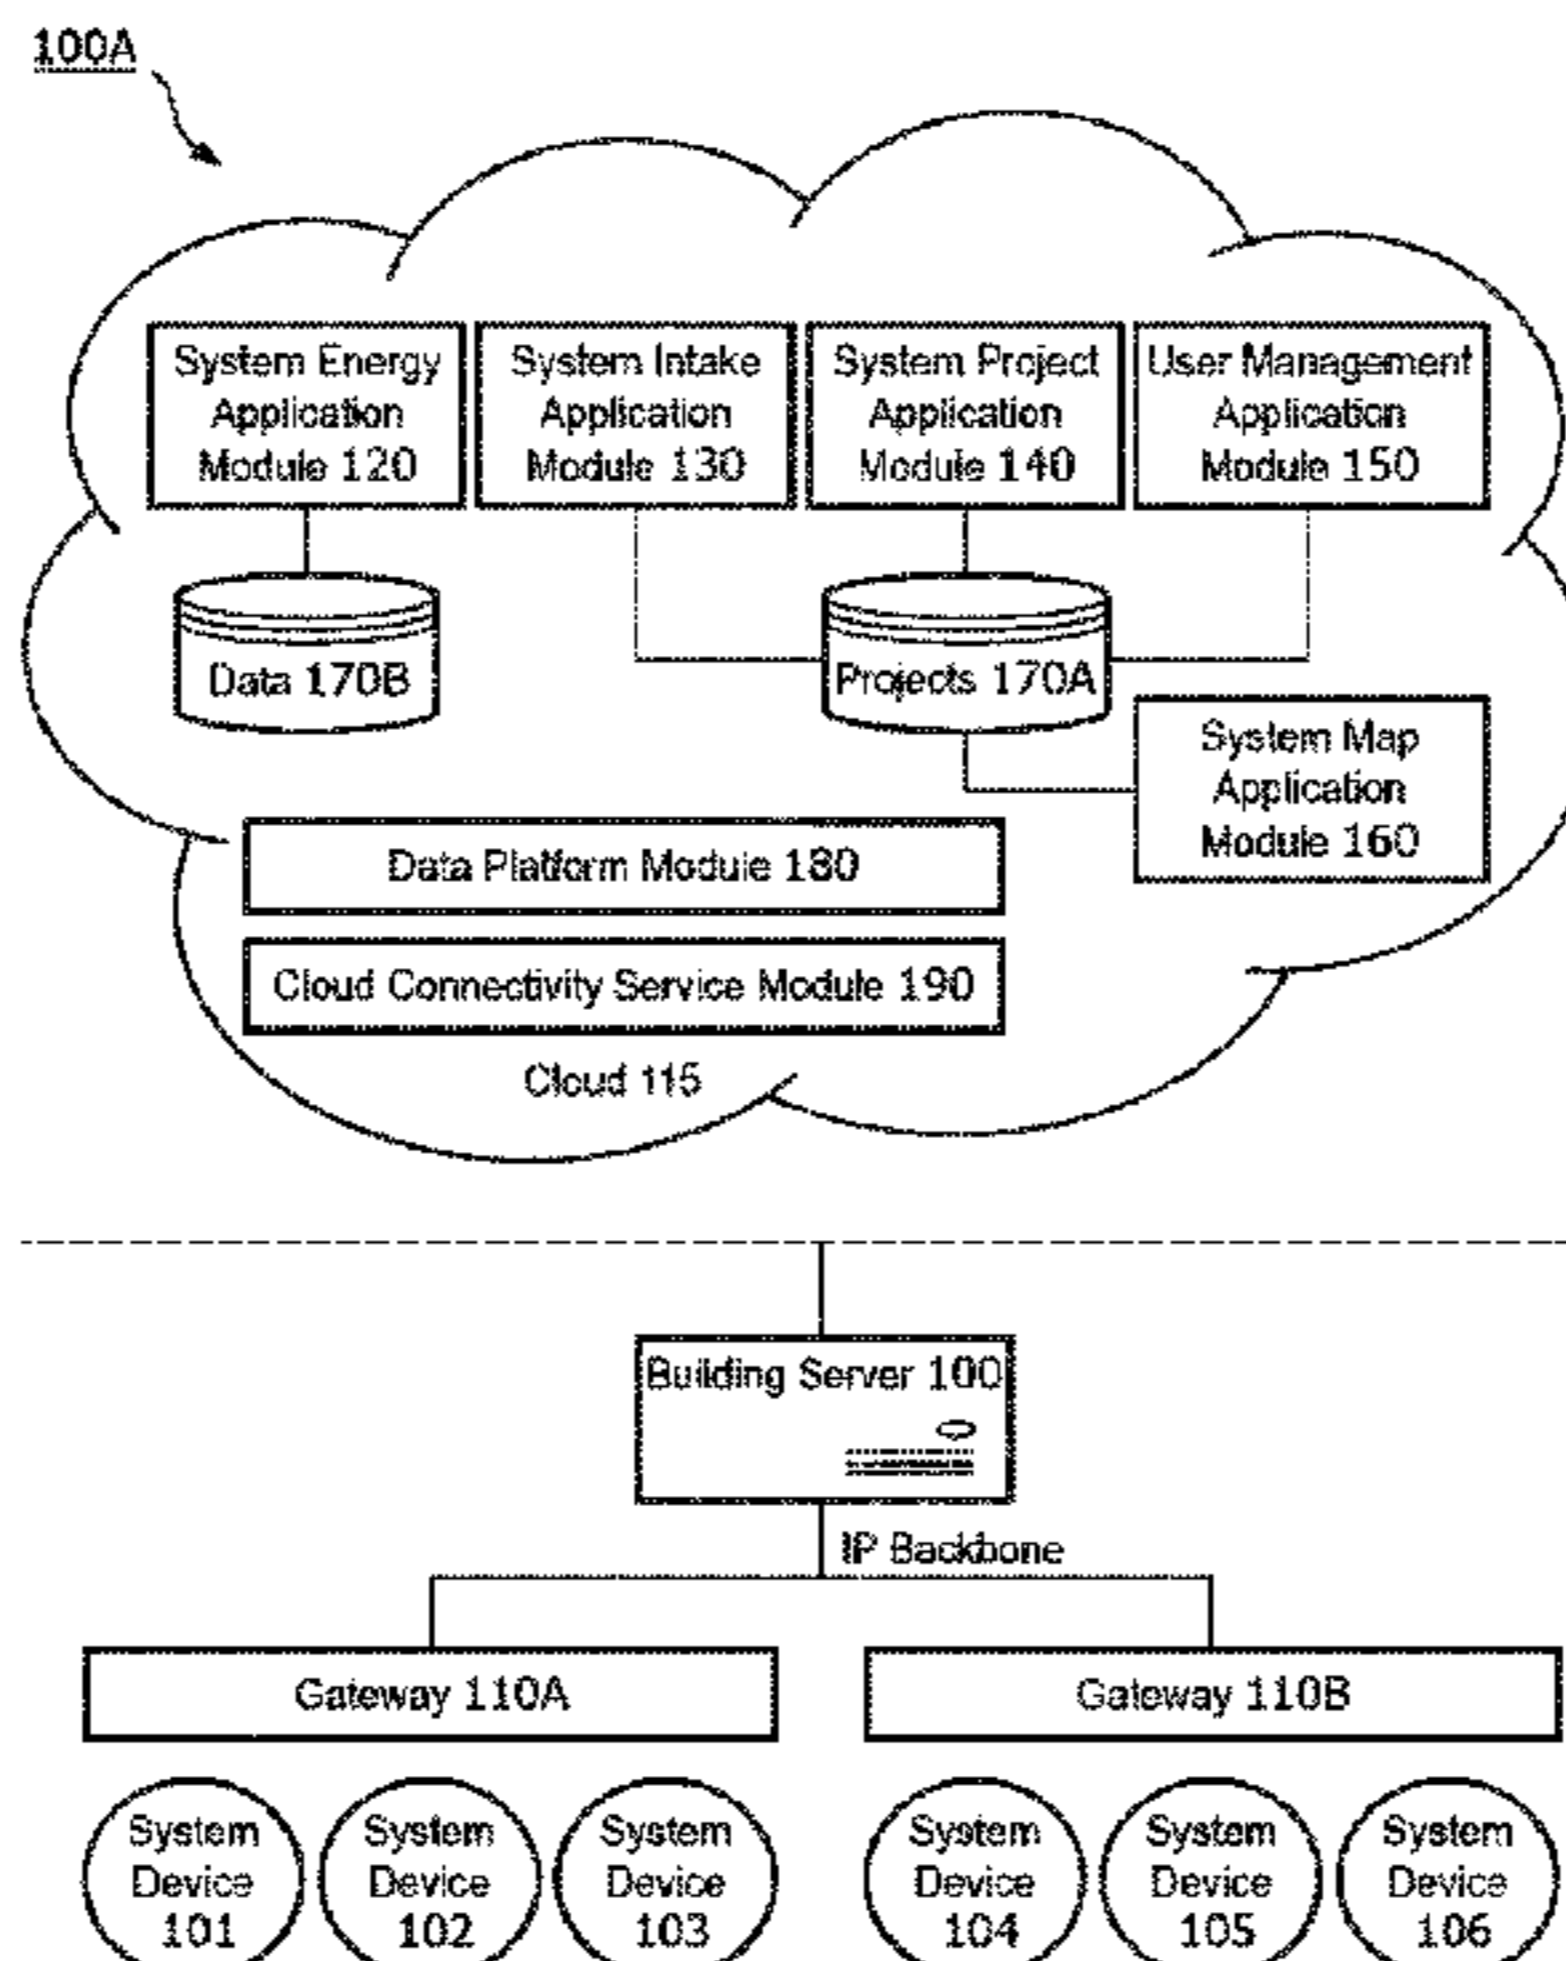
100A

System Energy Application Module 120

System Intake Application Module 130

System Project Application Module 140

User Management Application Module 150

Data 170B

Projects 170A

System Map Application Module 160

Data Platform Module 180

Cloud Connectivity Service Module 190

Cloud 115

Building Server 100

IP Backbone

Gateway 110A

Gateway 110B

System Device 101

System Device 102

System Device 103

System Device 104

System Device 105

System Device 106